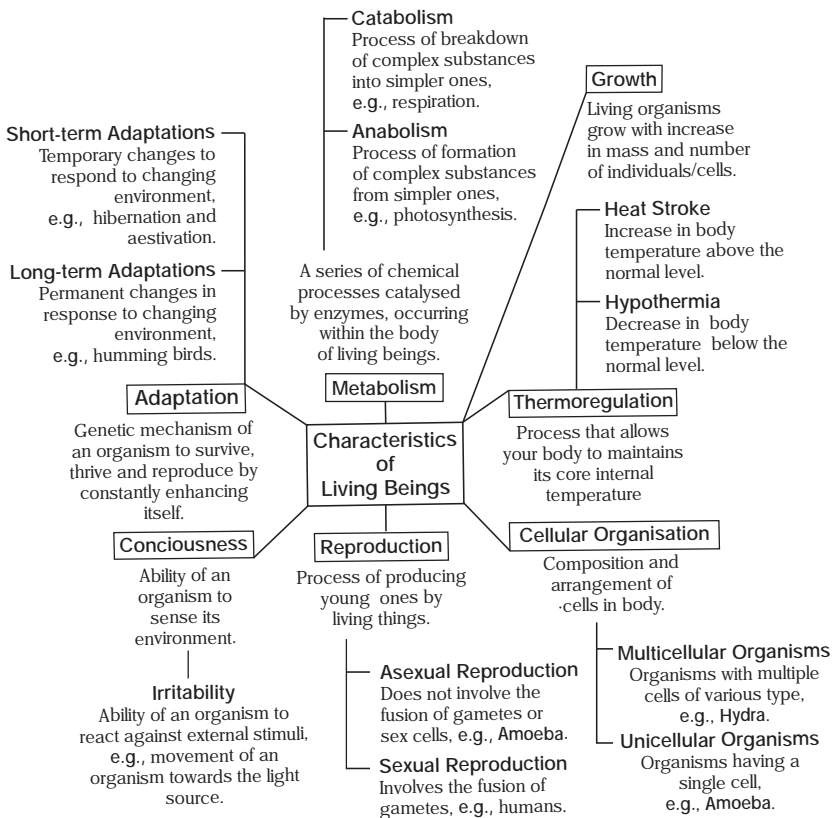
Catabolism
Process of breakdown of complex substances into simpler ones, e.g., respiration.

Anabolism
Process of formation of complex substances from simpler ones, e.g., photosynthesis.

Growth
Living organisms grow with increase in mass and number of individuals/cells.

Short-term Adaptations
Temporary changes to respond to changing environment, e.g., hibernation and aestivation.

Long-term Adaptations
Permanent changes in response to changing environment, e.g., humming birds.

A series of chemical processes catalysed by enzymes, occurring within the body of living beings.

Heat Stroke
Increase in body temperature above the normal level.

Hypothermia
Decrease in body temperature below the normal level.

Metabolism

Adaptation
Genetic mechanism of an organism to survive, thrive and reproduce by constantly enhancing itself.

Characteristics of Living Beings

Thermoregulation
Process that allows your body to maintains its core internal temperature

Conciousness
Ability of an organism to sense its environment.

Reproduction
Process of producing young ones by living things.

Cellular Organisation
Composition and arrangement of ·cells in body.

Irritability
Ability of an organism to react against external stimuli, e.g., movement of an organism towards the light source.

Asexual Reproduction
Does not involve the fusion of gametes or sex cells, e.g., Amoeba.

Sexual Reproduction
Involves the fusion of gametes, e.g., humans.

Multicellular Organisms
Organisms with multiple cells of various type, e.g., Hydra.

Unicellular Organisms
Organisms having a single cell, e.g., Amoeba.